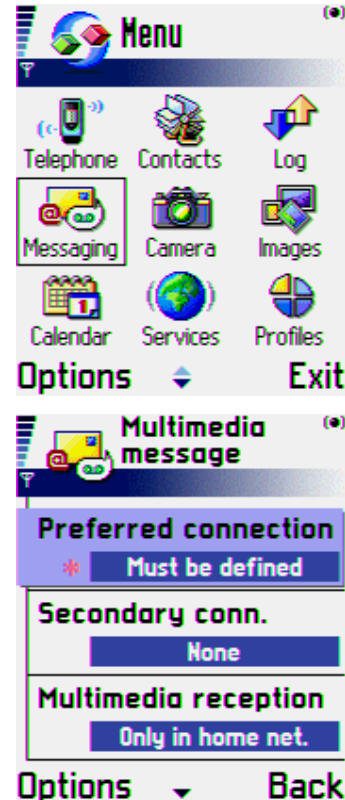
Menu

Telephone
Contacts
Log
Messaging
Camera
Images
Calendar
Services
Profiles

Options
Exit

Multimedia message

Preferred connection
Must be defined

Secondary conn.
None

Multimedia reception
Only in home net.

Options
Back